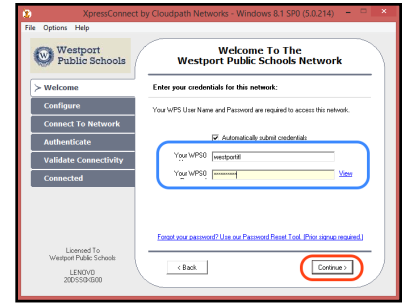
XpressConnect by Cloudpath Networks - Windows 8.1 SP0 (5.0.214)

File Options Help

Westport Public Schools

Welcome To The Westport Public Schools Network

> Welcome

Configure

Connect To Network

Authenticate

Validate Connectivity

Connected

Enter your credentials for this network:

Your WPS User Name and Password are required to access this network.

Automatically submit credentials

Your WPS0 westportit

Your WPS0 •••••••••• View

Forgot your password? Use our Password Reset Tool. (Prior signup required.)

Licensed To Westport Public Schools

LENOVO 20DSS0KE00

< Back

Continue >